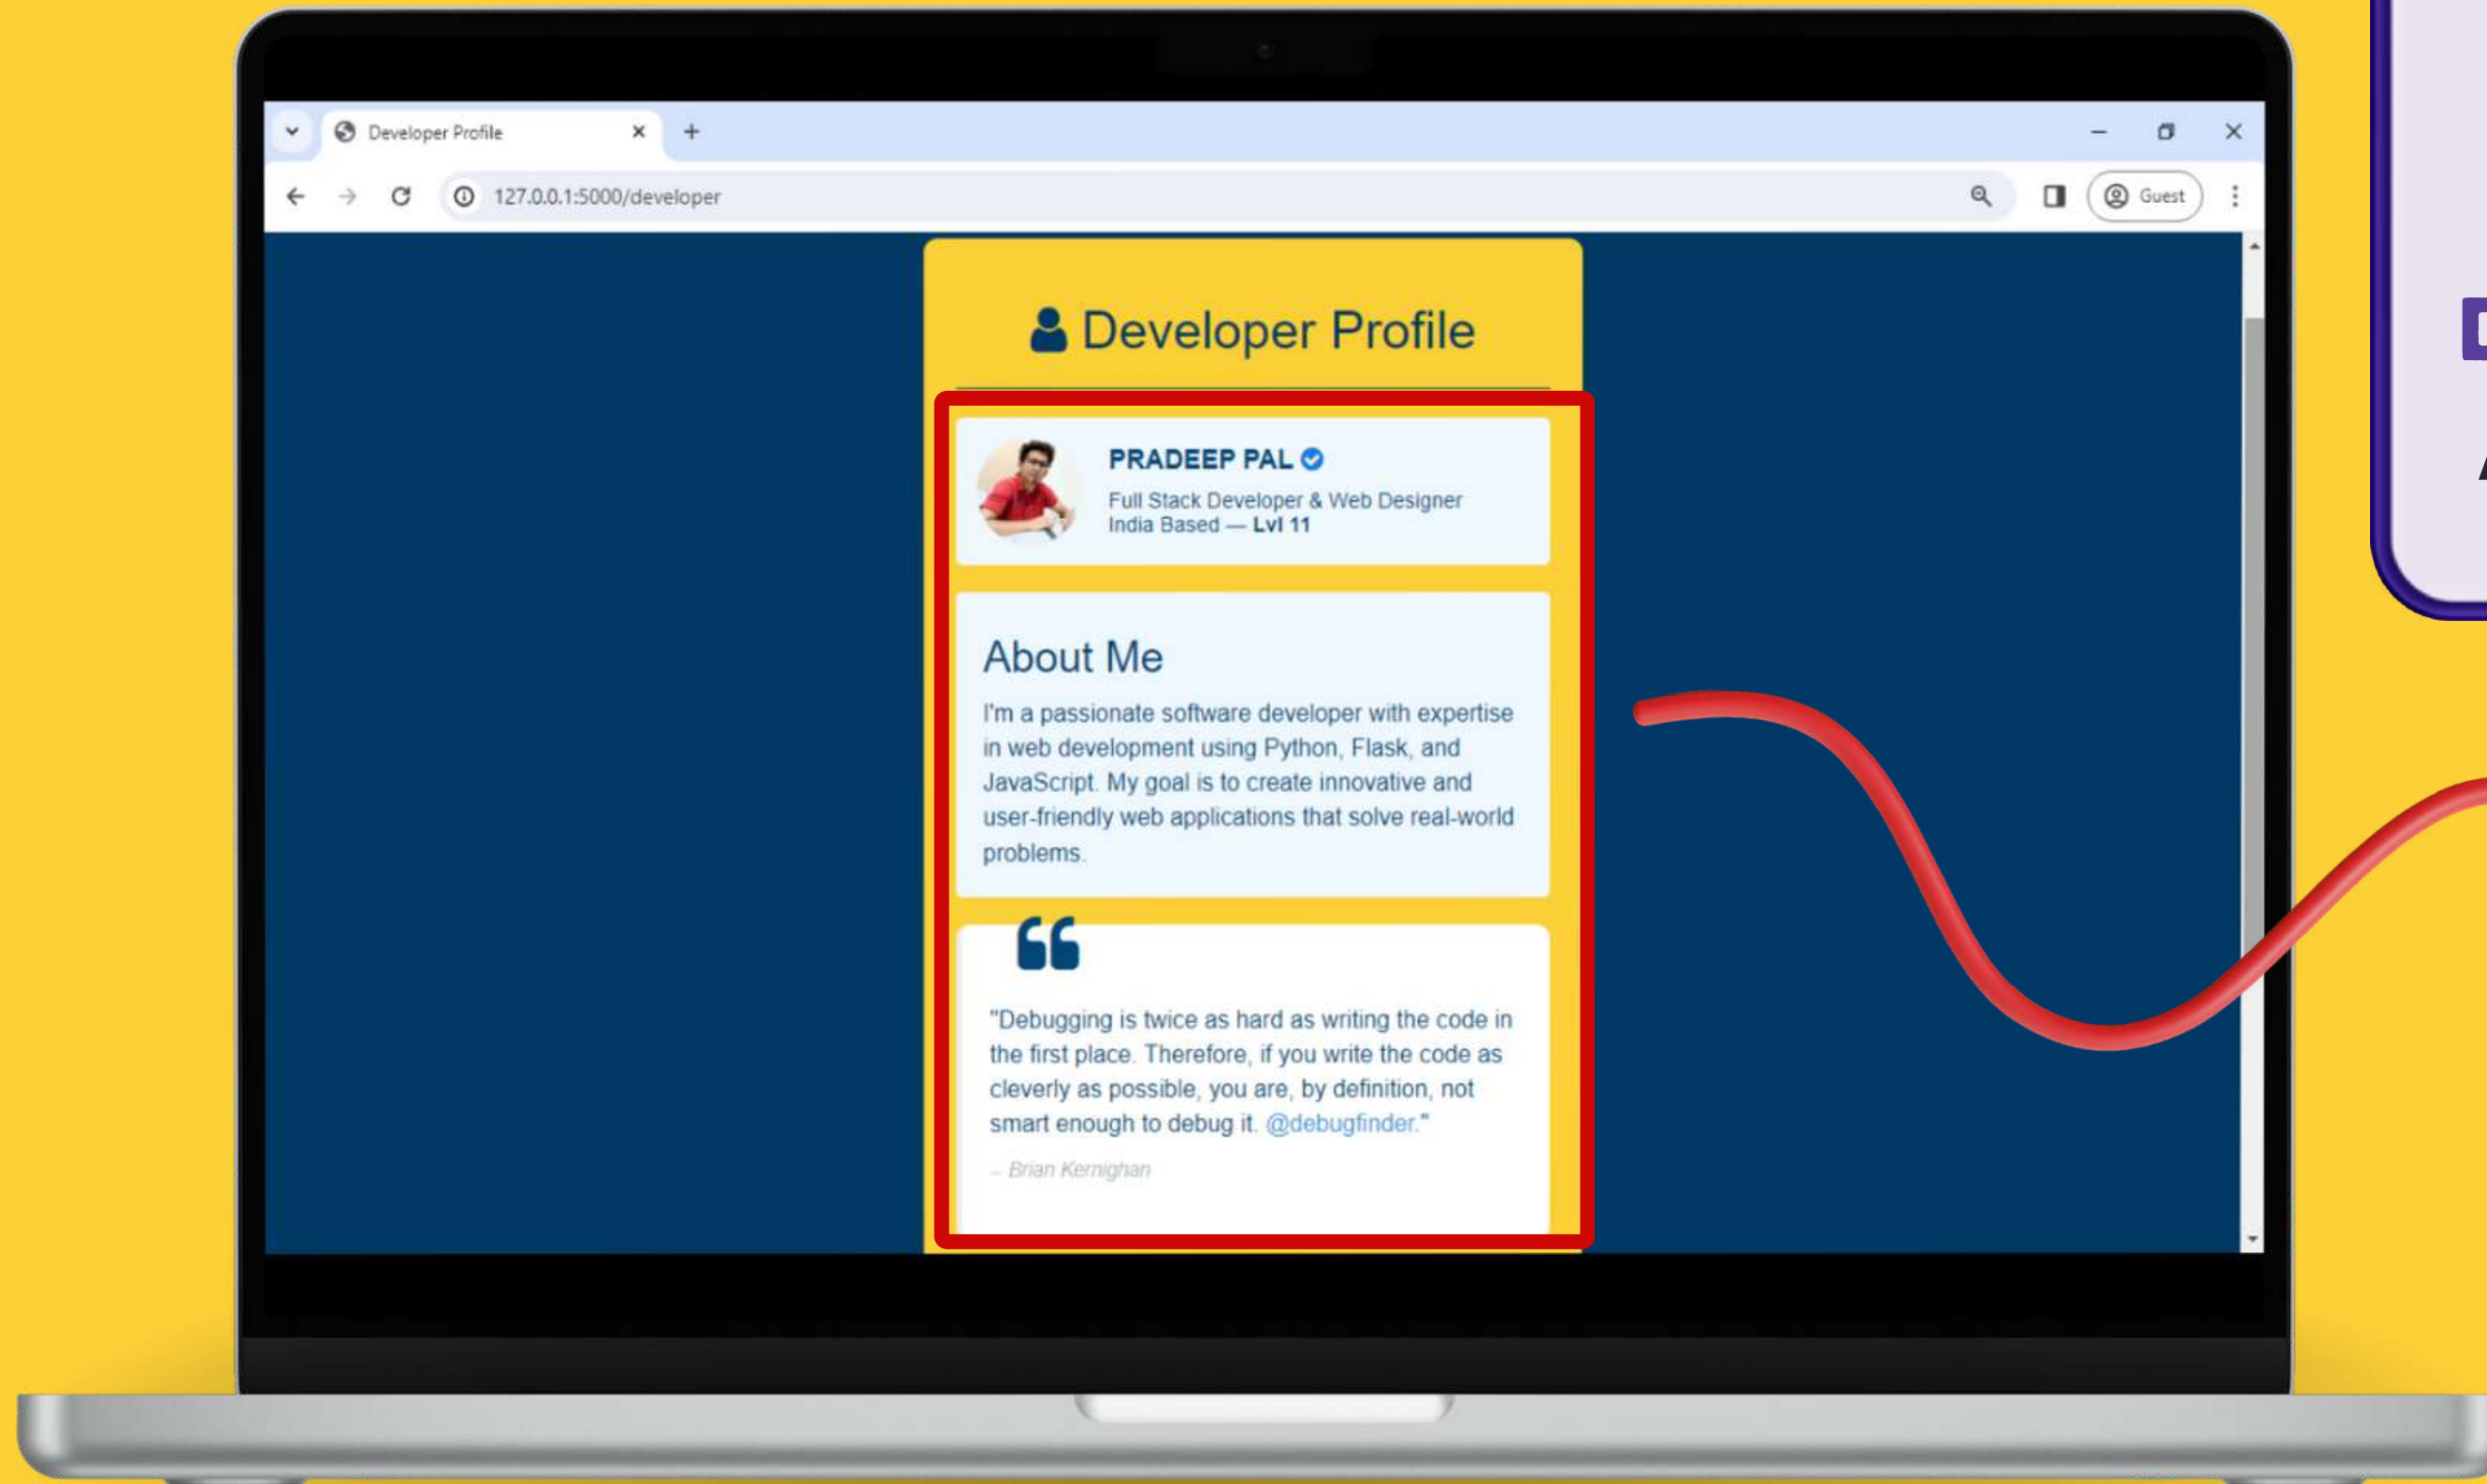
Developer Profile
127.0.0.1:5000/developer
Guest

Developer Profile

PRADEEP PAL
Full Stack Developer & Web Designer
India Based — Lvl 11

About Me
I'm a passionate software developer with expertise in web development using Python, Flask, and JavaScript. My goal is to create innovative and user-friendly web applications that solve real-world problems.

"Debugging is twice as hard as writing the code in the first place. Therefore, if you write the code as cleverly as possible, you are, by definition, not smart enough to debug it. @debugfinder."
– Brian Kernighan